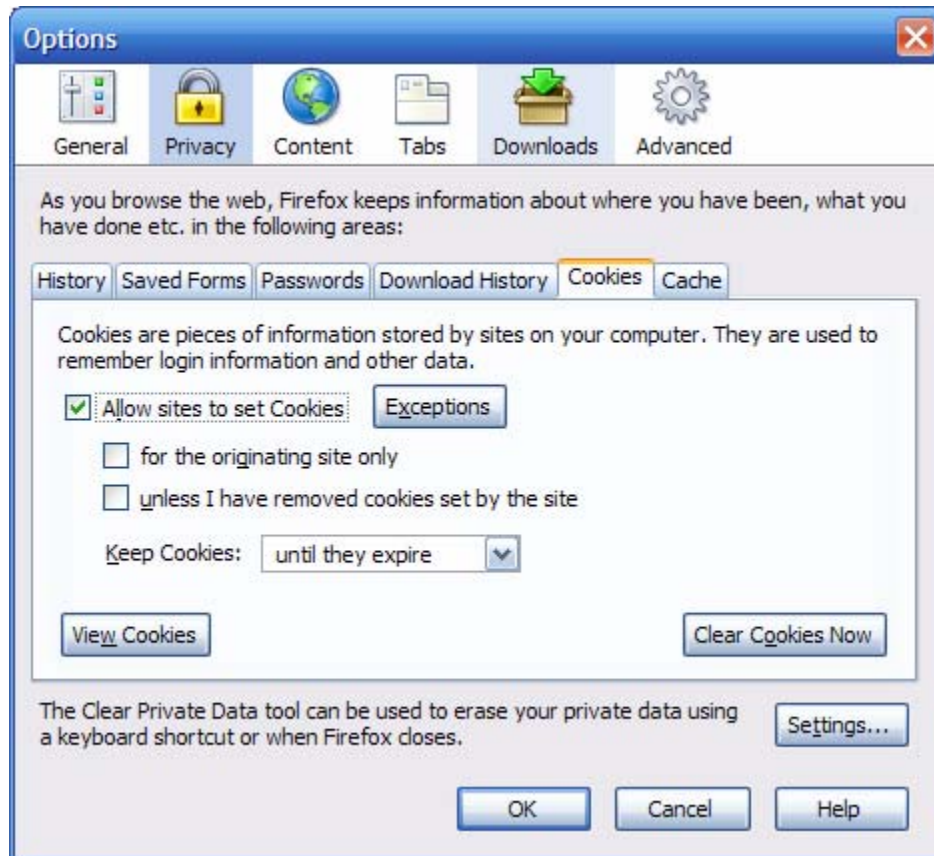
Options

General Privacy Content Tabs Downloads Advanced

As you browse the web, Firefox keeps information about where you have been, what you have done etc. in the following areas:

History | Saved Forms | Passwords | Download History | Cookies | Cache

Cookies are pieces of information stored by sites on your computer. They are used to remember login information and other data.

Allow sites to set Cookies

Exceptions

for the originating site only

unless I have removed cookies set by the site

Keep Cookies: until they expire

View Cookies

Clear Cookies Now

The Clear Private Data tool can be used to erase your private data using a keyboard shortcut or when Firefox closes.

Settings...

OK

Cancel

Help